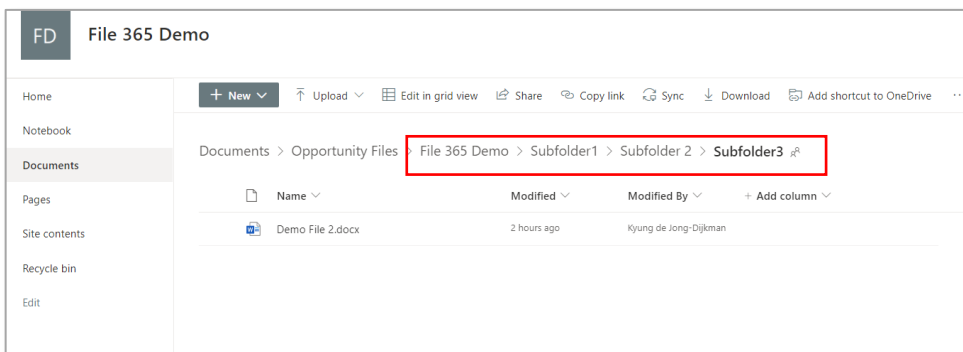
FD File 365 Demo

Home

Notebook

Documents

Pages

Site contents

Recycle bin

Edit

+ New ∨ Upload ∨ Edit in grid view Share Copy link Sync Download Add shortcut to OneDrive

Documents > Opportunity Files > File 365 Demo > Subfolder1 > Subfolder 2 > Subfolder3

| Name ∨ | Modified ∨ | Modified By ∨ | + Add column ∨ |
|---|---|---|---|
| Demo File 2.docx | 2 hours ago | Kyung de Jong-Dijkman | |